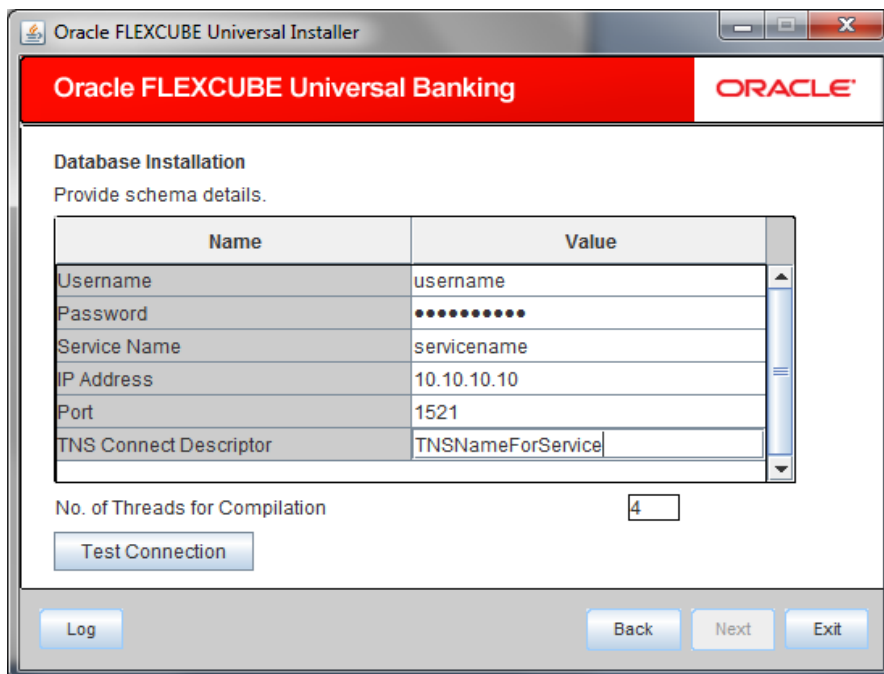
Oracle FLEXCUBE Universal Installer

Oracle FLEXCUBE Universal Banking

ORACLE

Database Installation

Provide schema details.

| Name | Value |
|---|---|
| Username | username |
| Password | •••••••••• |
| Service Name | servicename |
| IP Address | 10.10.10.10 |
| Port | 1521 |
| TNS Connect Descriptor | TNSNameForService |

No. of Threads for Compilation 4

Test Connection

Log

Back Next Exit